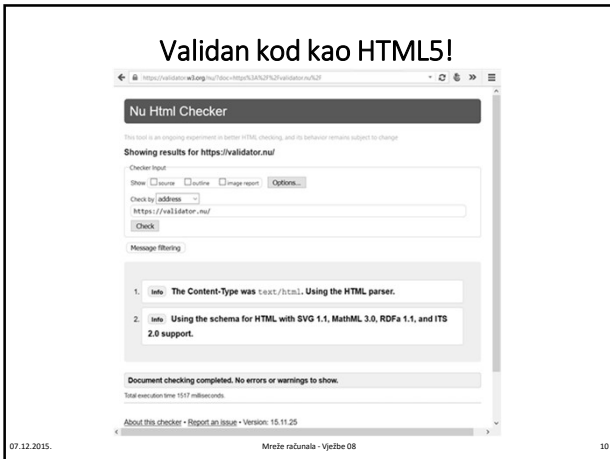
Validan kod kao HTML5!

https://validator.w3.org/nu/?doc=https%3A%2F%2Fvalidator.nu%2F

Nu Html Checker

This tool is an ongoing experiment in better HTML checking, and its behavior remains subject to change

Showing results for https://validator.nu/

Checker Input

Show source outline image report Options...

Check by address

https://validator.nu/

Check

Message filtering

1. Info The Content-Type was text/html. Using the HTML parser.

2. Info Using the schema for HTML with SVG 1.1, MathML 3.0, RDFa 1.1, and ITS 2.0 support.

Document checking completed. No errors or warnings to show.

Total execution time 1517 milliseconds.

About this checker • Report an issue • Version: 15.11.25

07.12.2015.

Mreže računala - Vježbe 08

10